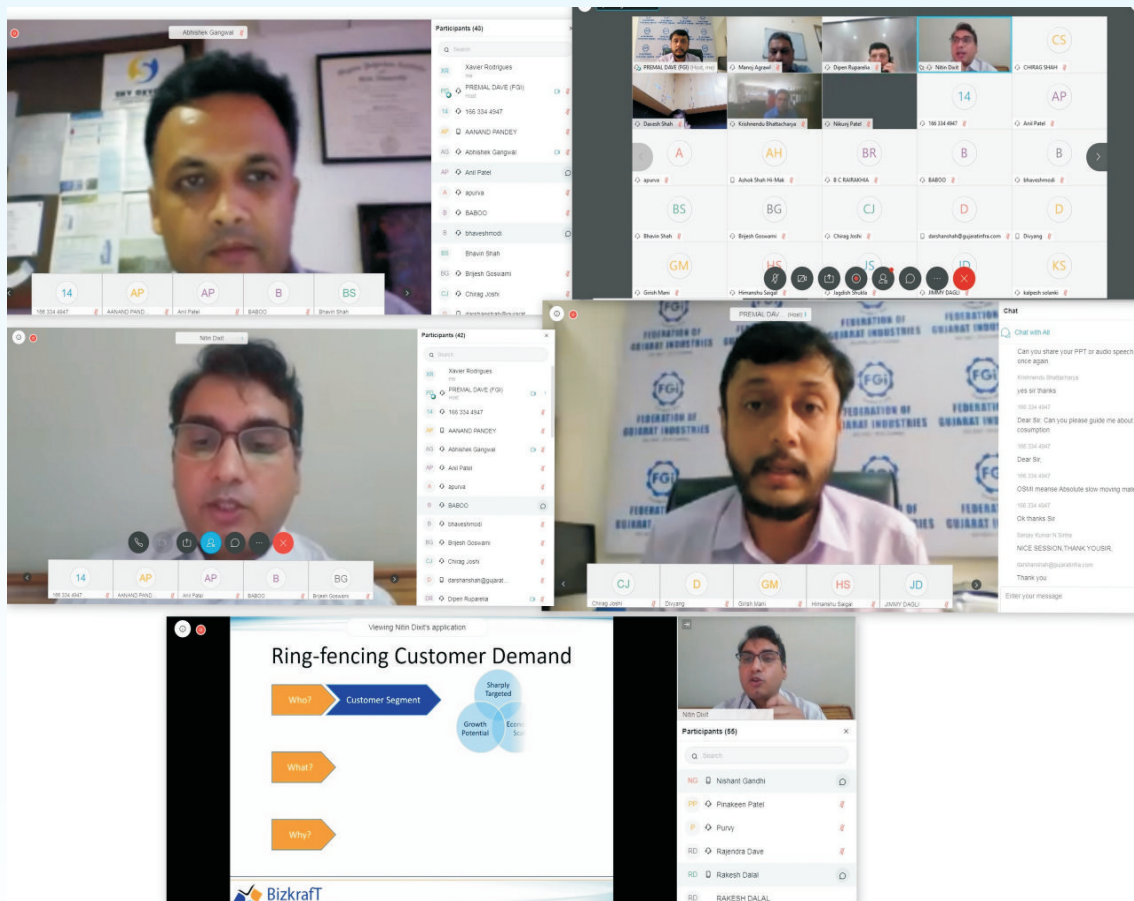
Abhishek Gangwal

Participants (43)

Search

XR Xavier Rodrigues

PD PREMAL DAVE (FGI) Host

14 166 334 4947

AP AANAND PANDEY

AG Abhishek Gangwal

AP Anil Patel

A apurva

B BABOO

B bhaveshmodi

Bhavin Shah

BG Brijesh Goswami

CJ Chirag Joshi

14 166 334 4947

AP AANAND PAND...

AP Anil Patel

B BABOO

BS Bhavin Shah

PREMAL DAVE (FGI) (Host, me)

Manoj Agrawl

Dipen Ruparelia

Nitin Dixit

CS CHIRAG SHAH

Daxesh Shah

Krishnendu Bhattacharya

Nikunj Patel

14 166 334 4947

AP Anil Patel

A apurva

AH Ashok Shah Hi-Mak

BR B C RAIRAKHIA

B BABOO

B bhaveshmodi

BS Bhavin Shah

BG Brijesh Goswami

CJ Chirag Joshi

D darshanshah@gujaratinfra.com

D Divyang

GM Girish Mani

HS Himanshu Saigal

JS Jagdish Shukla

JD JIMMY DAGLI

KS kalpesh solanki

Nitin Dixit

Participants (42)

Search

XR Xavier Rodrigues

PD PREMAL DAVE (FGI) Host

14 166 334 4947

AP AANAND PANDEY

AG Abhishek Gangwal

AP Anil Patel

A apurva

B BABOO

B bhaveshmodi

BG Brijesh Goswami

CJ Chirag Joshi

D darshanshah@gujarat...

DR Dipen Ruparelia

14 166 334 4947

AP AANAND PAND...

AP Anil Patel

B BABOO

BG Brijesh Goswami

PREMAL DAV... (Host) !

FEDERATION OF GUJARAT INDUSTRIES

FGI

Chat

Chat with All

Can you share your PPT or audio speech once again

Krishnendu Bhattacharya

yes sir thanks

166 334 4947

Dear Sir, Can you please guide me about consumption

166 334 4947

Dear Sir,

166 334 4947

OSMI meanse Absolute slow moving mate

166 334 4947

Ok thanks Sir

Sanjay Kumar N Sinha

NICE SESSION,THANK YOUSIR,

darshanshah@gujaratinfra.com

Thank you

Enter your message

CJ Chirag Joshi

D Divyang

GM Girish Mani

HS Himanshu Saigal

JD JIMMY DAGLI

Viewing Nitin Dixit's application

Ring-fencing Customer Demand

Who?

Customer Segment

Sharply Targeted

Growth Potential

Econ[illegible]

What?

Why?

BizkrafT

Nitin Dixit

Participants (55)

Search

NG Nishant Gandhi

PP Pinakeen Patel

P Purvy

RD Rajendra Dave

RD Rakesh Dalal

RD RAKESH DALAL